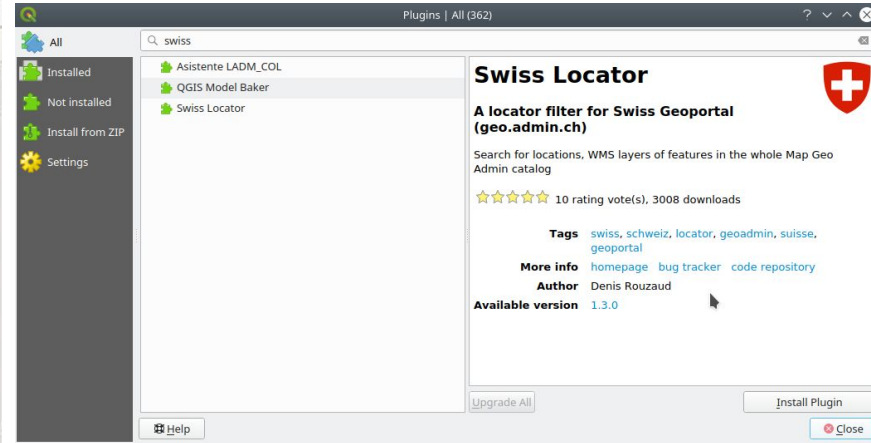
Plugins | All (362)

All
Installed
Not installed
Install from ZIP
Settings

swiss

Asistente LADM_COL
QGIS Model Baker
Swiss Locator

Swiss Locator

A locator filter for Swiss Geoportal (geo.admin.ch)

Search for locations, WMS layers of features in the whole Map Geo Admin catalog

10 rating vote(s), 3008 downloads

| | |
|---|---|
| Tags | swiss, schweiz, locator, geoadmin, suisse, geoportal |
| More info | homepage bug tracker code repository |
| Author | Denis Rouzaud |
| Available version | 1.3.0 |

Upgrade All
Install Plugin
Help
Close